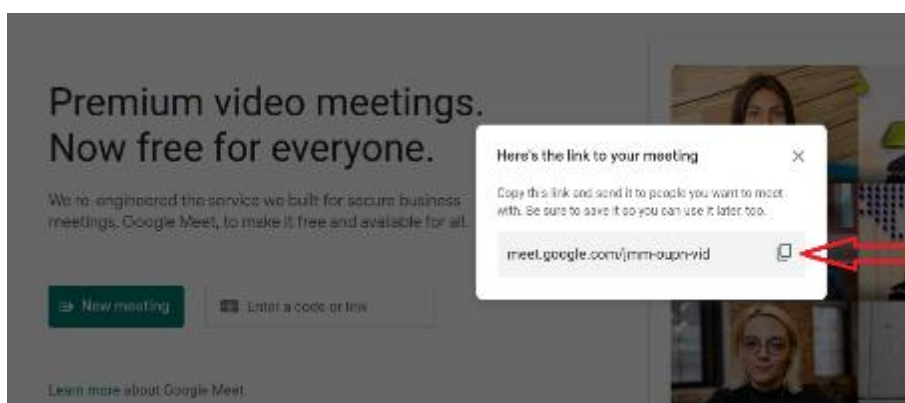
Premium video meetings. Now free for everyone.

We re-engineered the service we built for secure business meetings, Google Meet, to make it free and available for all.

New meeting

Enter a code or link

Learn more about Google Meet

Here's the link to your meeting

×

Copy this link and send it to people you want to meet with. Be sure to save it so you can use it later too.

meet.google.com/jmm-oupn-vid